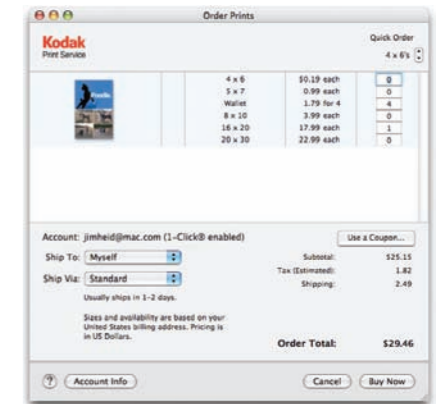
Order Prints

Kodak
Print Service

Quick Order
4 x 6's

| | | |
|---|---|---|
| 4 x 6 | $0.19 each | 0 |
| 5 x 7 | 0.99 each | 0 |
| Wallet | 1.79 for 4 | 4 |
| 8 x 10 | 3.99 each | 0 |
| 16 x 20 | 17.99 each | 1 |
| 20 x 30 | 22.99 each | 0 |

Account: jimheid@mac.com (1-Click® enabled)

Use a Coupon...

Ship To: Myself

Ship Via: Standard

Usually ships in 1-2 days.

Sizes and availability are based on your United States billing address. Pricing is in US Dollars.

Subtotal: $25.15
Tax (Estimated): 1.82
Shipping: 2.49

Order Total: $29.46

?
Account Info

Cancel
Buy Now